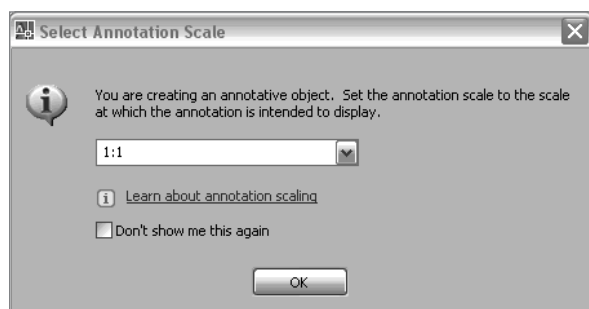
Select Annotation Scale

You are creating an annotative object. Set the annotation scale to the scale at which the annotation is intended to display.

1:1

Learn about annotation scaling

Don't show me this again

OK